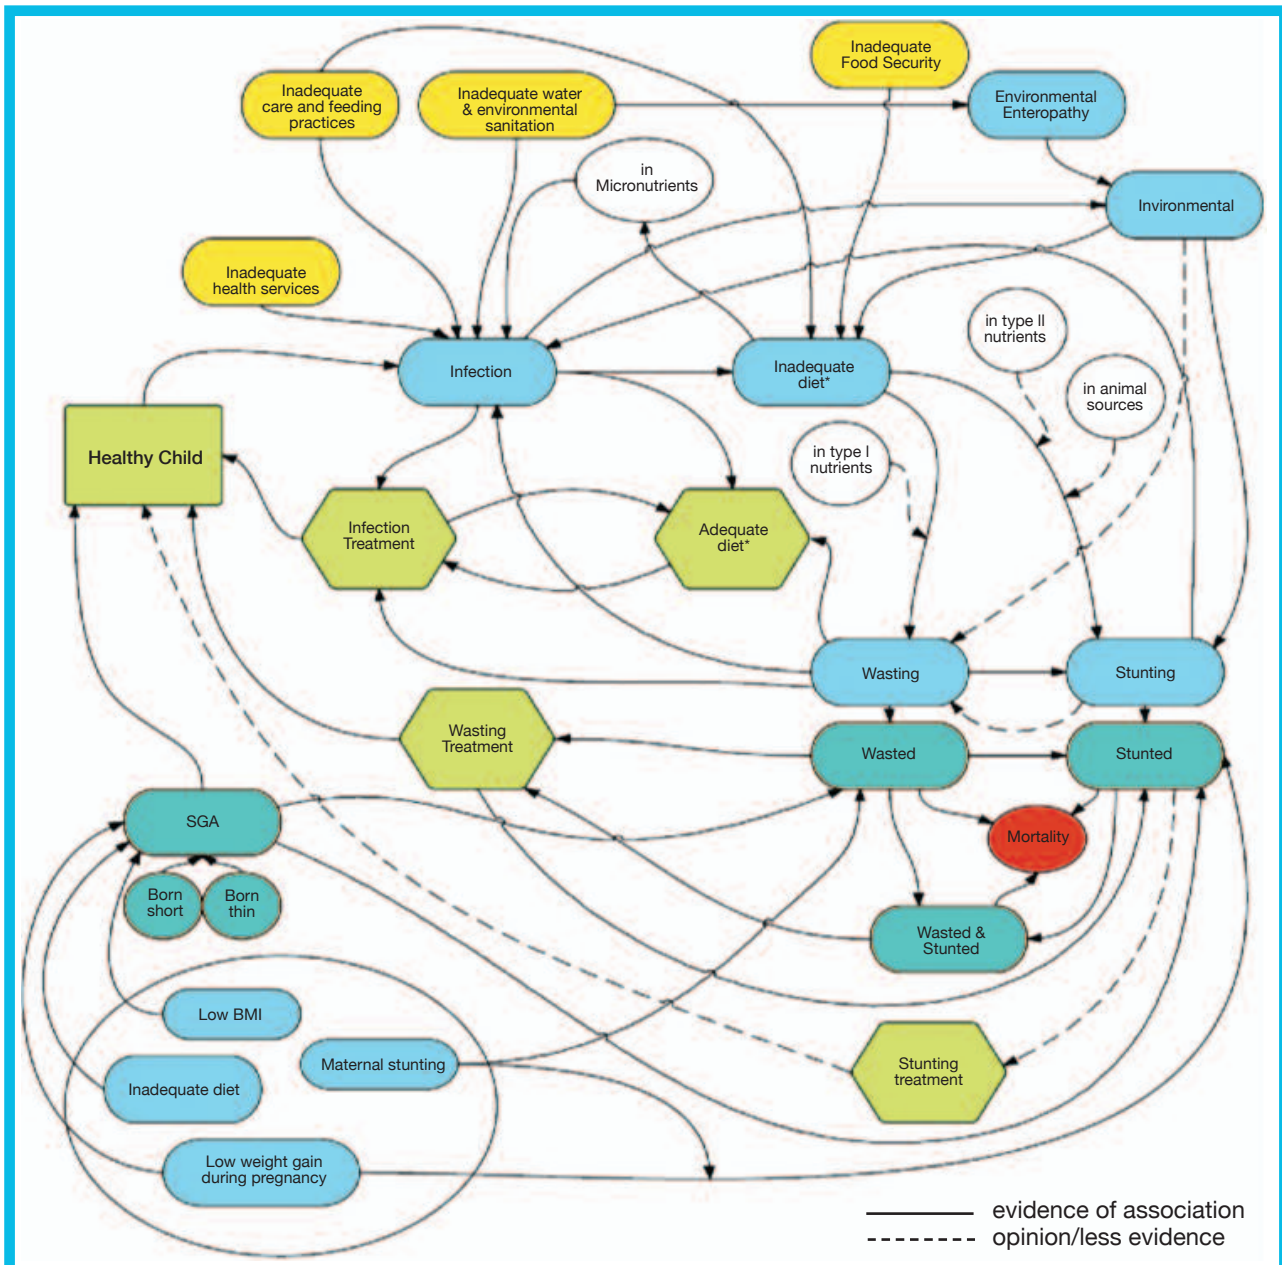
Inadequate Food Security

Inadequate care and feeding practices

Inadequate water & environmental sanitation

Environmental Enteropathy

in Micronutrients

Environmental

Inadequate health services

in type II nutrients

Infection

Inadequate diet*

in animal sources

in type I nutrients

Healthy Child

Infection Treatment

Adequate diet*

Wasting

Stunting

Wasting Treatment

Wasted

Stunted

SGA

Mortality

Born short

Born thin

Wasted & Stunted

Low BMI

Inadequate diet

Maternal stunting

Stunting treatment

Low weight gain during pregnancy

evidence of association
opinion/less evidence